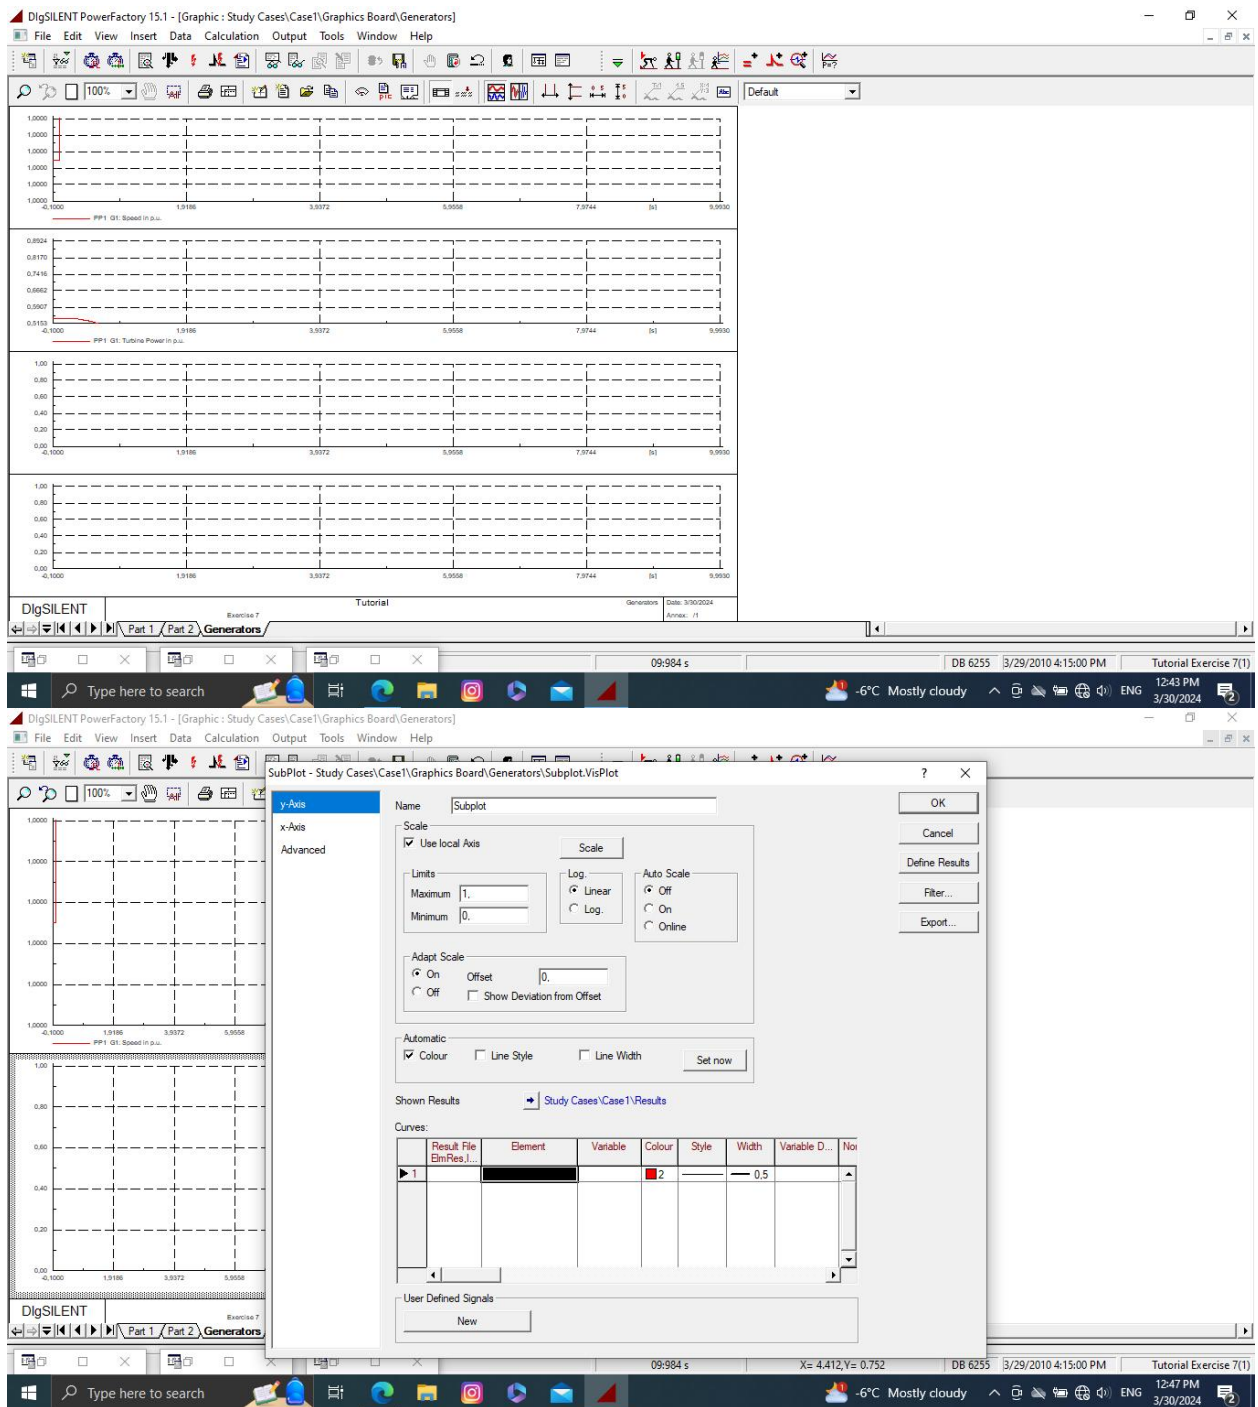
DIgSILENT PowerFactory 15.1 - [Graphic : Study Cases\Case1\Graphics Board\Generators]
File Edit View Insert Data Calculation Output Tools Window Help
100%
Default

1,0000
1,0000
1,0000
1,0000
1,0000
1,0000
-0,1000 1,9186 3,9372 5,9558 7,9744 [s] 9,9930
PP1 G1: Speed in p.u.

0,8924
0,8170
0,7416
0,6662
0,5907
0,5153
-0,1000 1,9186 3,9372 5,9558 7,9744 [s] 9,9930
PP1 G1: Turbine Power in p.u.

1,00
0,80
0,60
0,40
0,20
0,00
-0,1000 1,9186 3,9372 5,9558 7,9744 [s] 9,9930

1,00
0,80
0,60
0,40
0,20
0,00
-0,1000 1,9186 3,9372 5,9558 7,9744 [s] 9,9930

DIgSILENT
Tutorial
Exercise 7
Generators
Date: 3/30/2024
Annex: /1
Part 1 Part 2 Generators

09:984 s
DB 6255 3/29/2010 4:15:00 PM Tutorial Exercise 7(1)
Type here to search
-6°C Mostly cloudy ENG 12:43 PM 3/30/2024

DIgSILENT PowerFactory 15.1 - [Graphic : Study Cases\Case1\Graphics Board\Generators]
File Edit View Insert Data Calculation Output Tools Window Help
100%

SubPlot - Study Cases\Case1\Graphics Board\Generators\Subplot.VisPlot
? ×
y-Axis
x-Axis
Advanced
Name Subplot
Scale
Use local Axis
Scale
Limits
Maximum 1.
Minimum 0.
Log.
Linear
Log.
Auto Scale
Off
On
Online
Adapt Scale
On
Off
Offset 0.
Show Deviation from Offset
Automatic
Colour
Line Style
Line Width
Set now
Shown Results
Study Cases\Case1\Results
Curves:

| | Result File ElmRes,I... | Element | Variable | Colour | Style | Width | Variable D... | No |
|---|---|---|---|---|---|---|---|---|
| 1 | | | | 2 | | 0,5 | | |

User Defined Signals
New
OK
Cancel
Define Results
Filter...
Export...

1,0000
1,0000
1,0000
1,0000
1,0000
1,0000
-0,1000 1,9186 3,9372 5,9558
PP1 G1: Speed in p.u.
1,00
0,80
0,60
0,40
0,20
0,00
-0,1000 1,9186 3,9372 5,9558
DIgSILENT
Exercise 7
Part 1 Part 2 Generators

09:984 s
X= 4.412,Y= 0.752
DB 6255 3/29/2010 4:15:00 PM Tutorial Exercise 7(1)
Type here to search
-6°C Mostly cloudy ENG 12:47 PM 3/30/2024